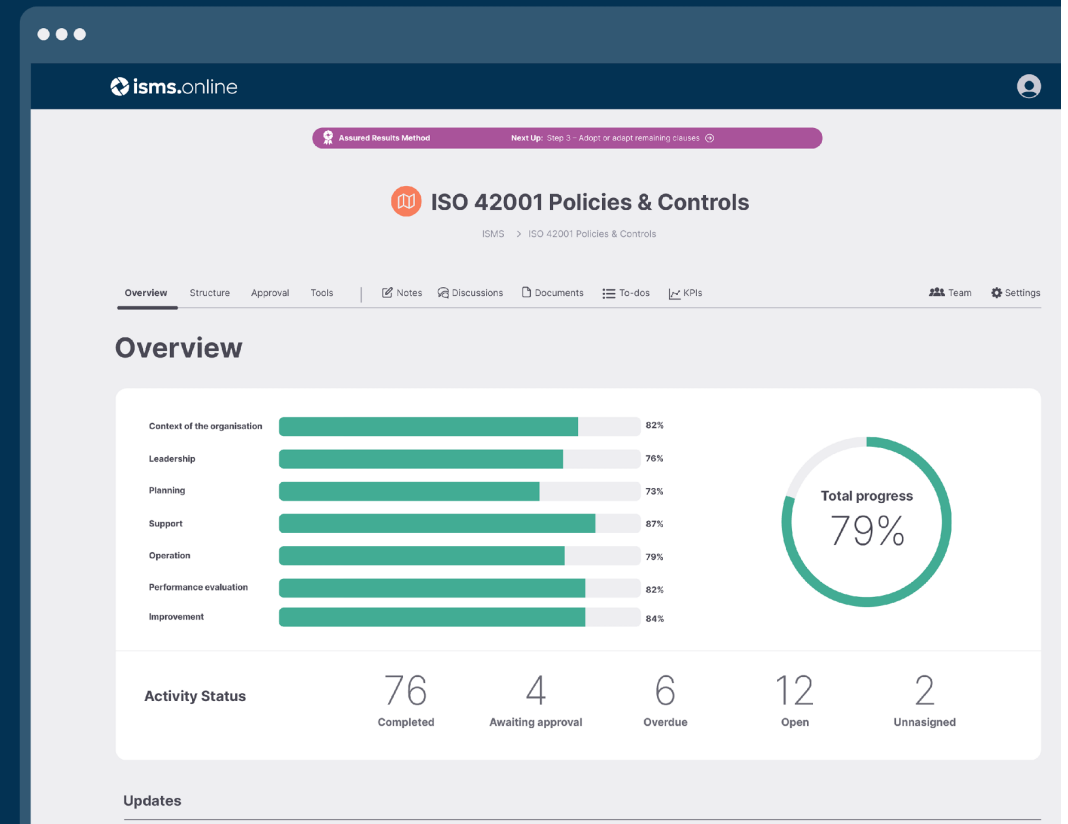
isms.online

Assured Results Method Next Up: Step 3 - Adopt or adapt remaining clauses

ISO 42001 Policies & Controls

ISMS > ISO 42001 Policies & Controls

Overview Structure Approval Tools | Notes Discussions Documents To-dos KPIs Team Settings

Overview

| | |
|---|---|
| Context of the organisation | 82% |
| Leadership | 76% |
| Planning | 73% |
| Support | 87% |
| Operation | 79% |
| Performance evaluation | 82% |
| Improvement | 84% |

Total progress
79%

Activity Status

76
Completed

4
Awaiting approval

6
Overdue

12
Open

2
Unnasigned

Updates